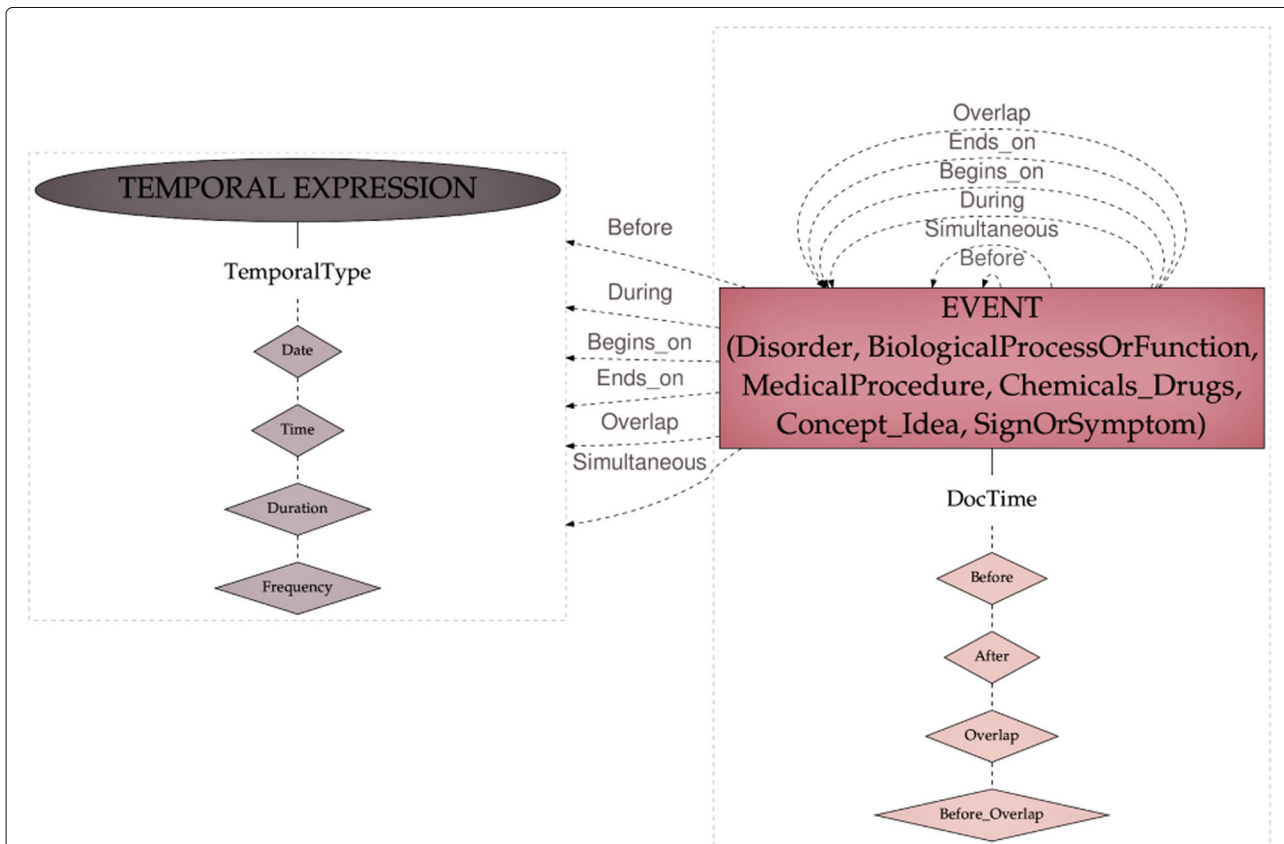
TEMPORAL EXPRESSION

TemporalType

Date

Time

Duration

Frequency

Before

During

Begins_on

Ends_on

Overlap

Simultaneous

Overlap

Ends_on

Begins_on

During

Simultaneous

Before

EVENT
(Disorder, BiologicalProcessOrFunction, MedicalProcedure, Chemicals_Drugs, Concept_Idea, SignOrSymptom)

DocTime

Before

After

Overlap

Before_Overlap